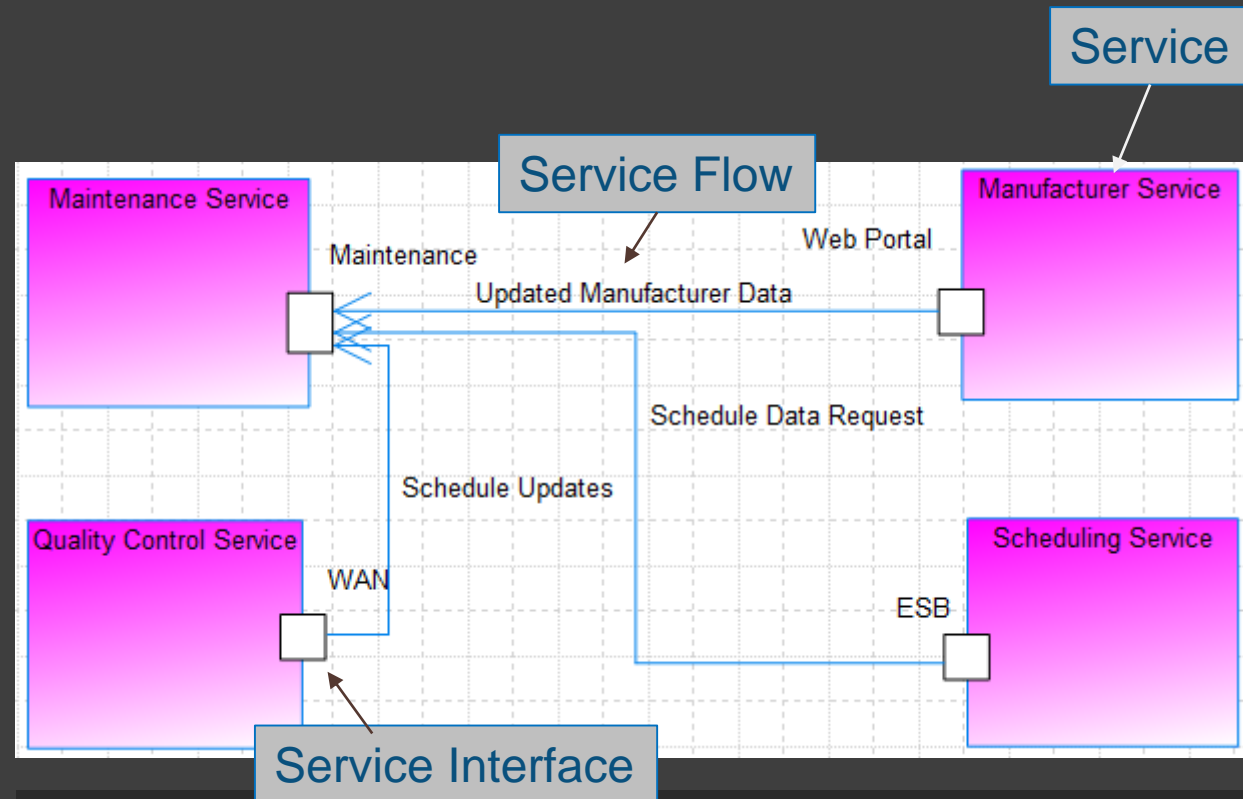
Service

Service Flow

Maintenance Service

Manufacturer Service

Web Portal

Maintenance

Updated Manufacturer Data

Schedule Data Request

Schedule Updates

Quality Control Service

Scheduling Service

WAN

ESB

Service Interface